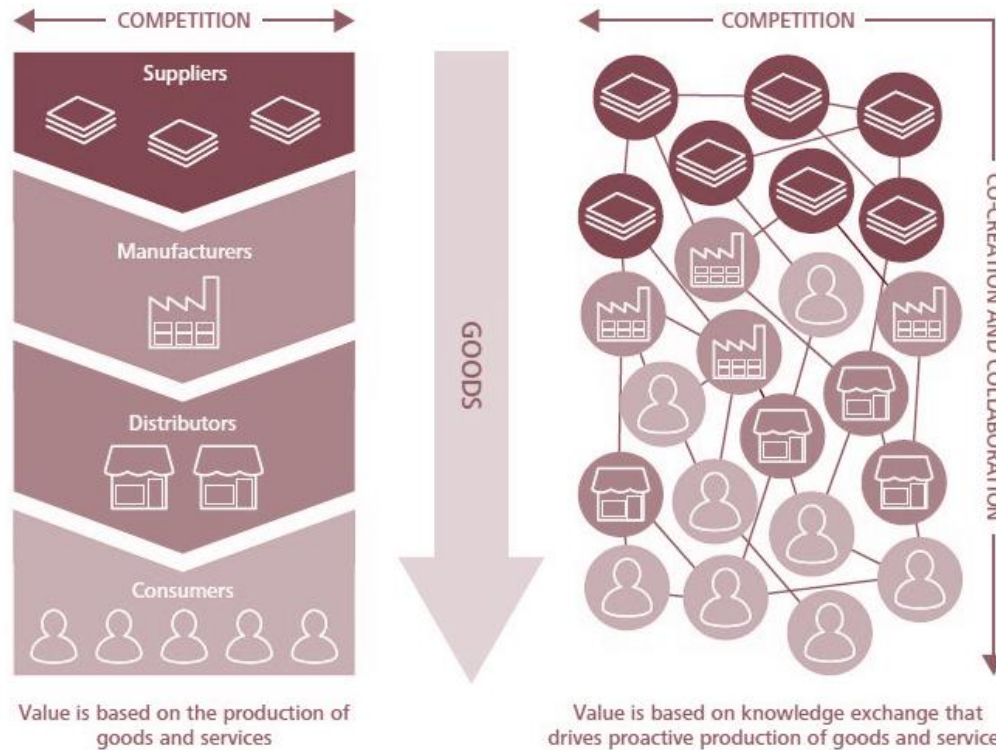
COMPETITION

Suppliers

Manufacturers

Distributors

Consumers

GOODS

Value is based on the production of goods and services

COMPETITION

CO-CREATION AND COLLABORATION

Value is based on knowledge exchange that drives proactive production of goods and service